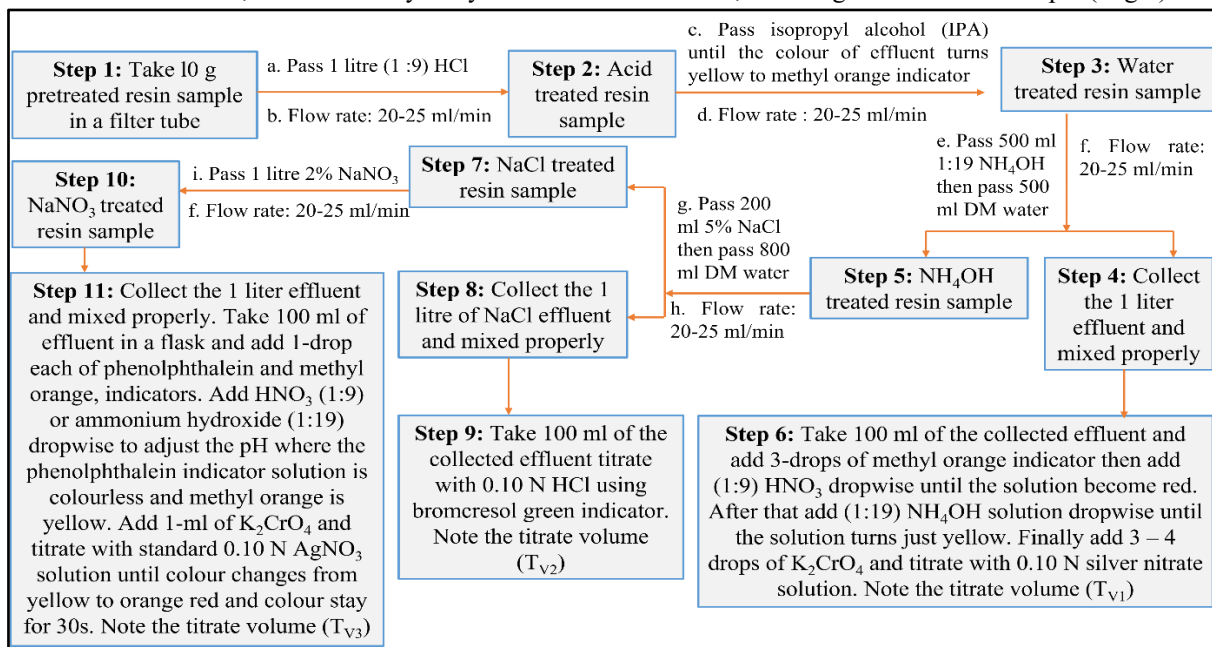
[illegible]

**Step 1:** Take l0 g pretreated resin sample in a filter tube

a. Pass 1 litre (1 :9) HCl

b. Flow rate: 20-25 ml/min

**Step 2:** Acid treated resin sample

c. Pass isopropyl alcohol (IPA) until the colour of effluent turns yellow to methyl orange indicator

d. Flow rate : 20-25 ml/min

**Step 3:** Water treated resin sample

e. Pass 500 ml 1:19 $NH_4OH$ then pass 500 ml DM water

f. Flow rate: 20-25 ml/min

**Step 5:** $NH_4OH$ treated resin sample

**Step 4:** Collect the 1 liter effluent and mixed properly

**Step 6:** Take 100 ml of the collected effluent and add 3-drops of methyl orange indicator then add (1:9) $HNO_3$ dropwise until the solution become red. After that add (1:19) $NH_4OH$ solution dropwise until the solution turns just yellow. Finally add 3 – 4 drops of $K_2CrO_4$ and titrate with 0.10 N silver nitrate solution. Note the titrate volume ($T_{V1}$)

g. Pass 200 ml 5% NaCl then pass 800 ml DM water

h. Flow rate: 20-25 ml/min

**Step 7:** NaCl treated resin sample

**Step 8:** Collect the 1 litre of NaCl effluent and mixed properly

**Step 9:** Take 100 ml of the collected effluent titrate with 0.10 N HCl using bromcresol green indicator. Note the titrate volume ($T_{V2}$)

i. Pass 1 litre 2% $NaNO_3$

f. Flow rate: 20-25 ml/min

**Step 10:** $NaNO_3$ treated resin sample

**Step 11:** Collect the 1 liter effluent and mixed properly. Take 100 ml of effluent in a flask and add 1-drop each of phenolphthalein and methyl orange, indicators. Add $HNO_3$ (1:9) or ammonium hydroxide (1:19) dropwise to adjust the pH where the phenolphthalein indicator solution is colourless and methyl orange is yellow. Add 1-ml of $K_2CrO_4$ and titrate with standard 0.10 N $AgNO_3$ solution until colour changes from yellow to orange red and colour stay for 30s. Note the titrate volume ($T_{V3}$)